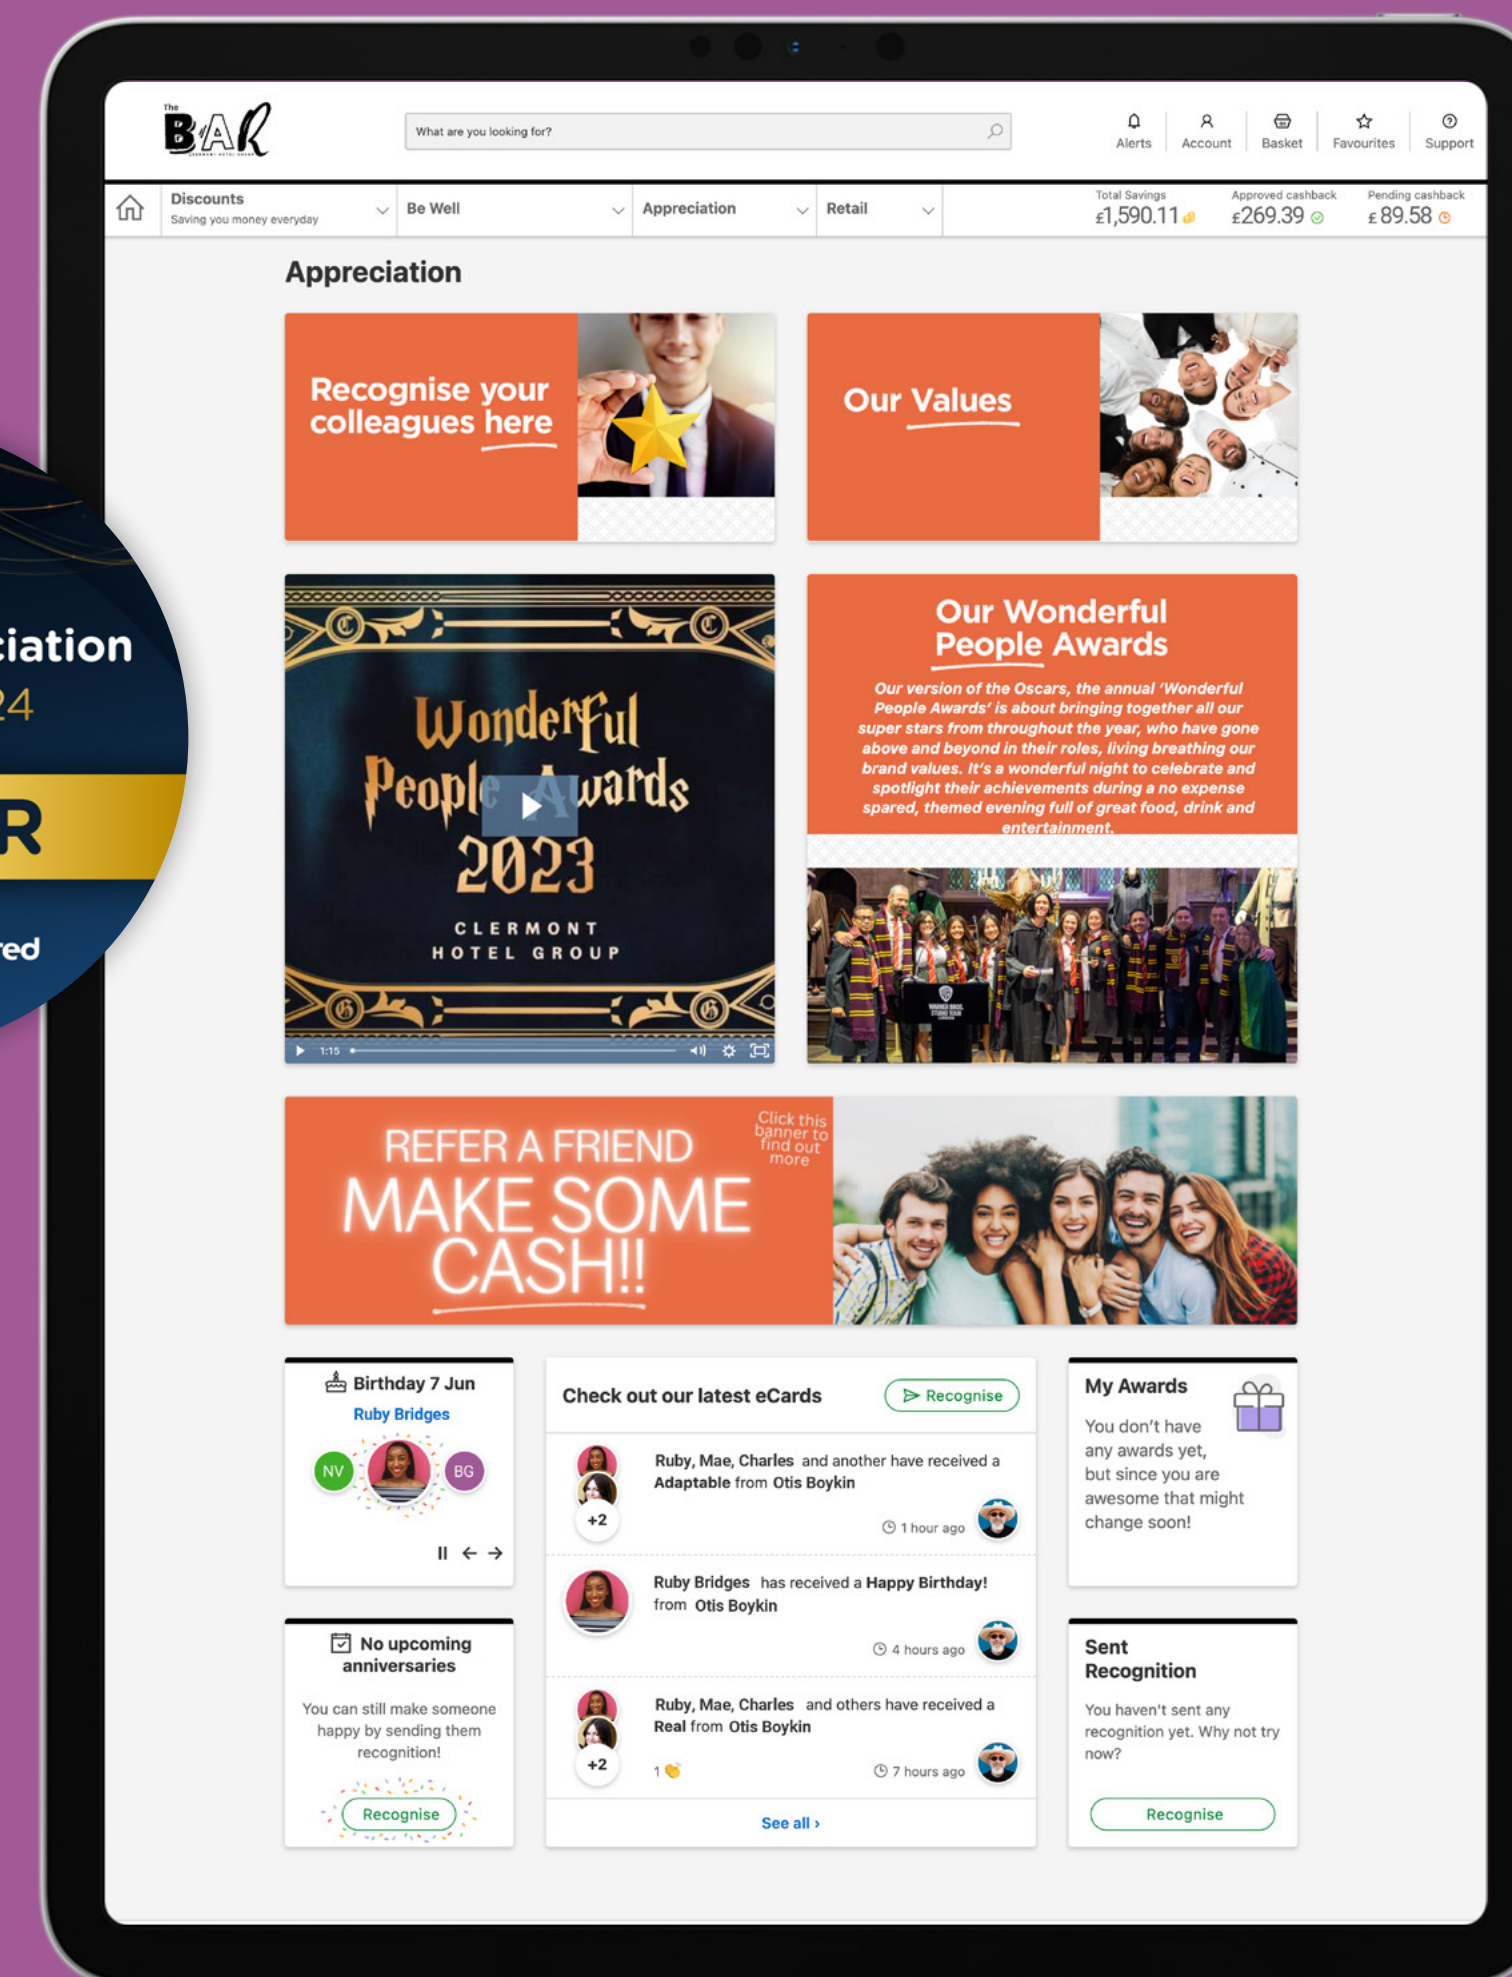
ciation
24
R
red

The BAR

What are you looking for?

Alerts Account Basket Favourites Support

Discounts
Saving you money everyday

Be Well

Appreciation

Retail

Total Savings £1,590.11

Approved cashback £269.39

Pending cashback £89.58

Appreciation

Recognise your colleagues here

Our Values

Wonderful People Awards 2023
CLERMONT HOTEL GROUP

1:15

Our Wonderful People Awards

Our version of the Oscars, the annual 'Wonderful People Awards' is about bringing together all our super stars from throughout the year, who have gone above and beyond in their roles, living breathing our brand values. It's a wonderful night to celebrate and spotlight their achievements during a no expense spared, themed evening full of great food, drink and entertainment.

REFER A FRIEND
MAKE SOME CASH!!

Click this banner to find out more

Birthday 7 Jun
Ruby Bridges
NV BG

Check out our latest eCards
Recognise

Ruby, Mae, Charles and another have received a Adaptable from Otis Boykin
+2
1 hour ago

Ruby Bridges has received a Happy Birthday! from Otis Boykin
4 hours ago

Ruby, Mae, Charles and others have received a Real from Otis Boykin
+2
1
7 hours ago

See all ›

My Awards
You don't have any awards yet, but since you are awesome that might change soon!

No upcoming anniversaries
You can still make someone happy by sending them recognition!
Recognise

Sent Recognition
You haven't sent any recognition yet. Why not try now?
Recognise